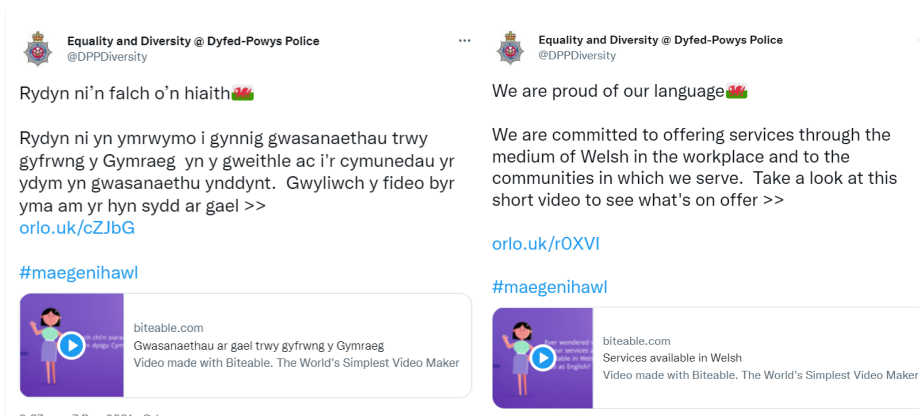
Equality and Diversity @ Dyfed-Powys Police
@DPPDiversity

Rydyn ni'n falch o'n hiaith🏴󠁧󠁢󠁷󠁬󠁳󠁿

Rydyn ni yn ymrwymo i gynnig gwasanaethau trwy gyfrwng y Gymraeg yn y gweithle ac i'r cymunedau yr ydym yn gwasanaethu ynddynt. Gwyliwch y fideo byr yma am yr hyn sydd ar gael >>
orlo.uk/cZJbG

#maegenihawl

biteable.com
Gwasanaethau ar gael trwy gyfrwng y Gymraeg
Video made with Biteable. The World's Simplest Video Maker

Equality and Diversity @ Dyfed-Powys Police
@DPPDiversity

We are proud of our language🏴󠁧󠁢󠁷󠁬󠁳󠁿

We are committed to offering services through the medium of Welsh in the workplace and to the communities in which we serve. Take a look at this short video to see what's on offer >>

orlo.uk/r0XVI

#maegenihawl

Ever wondered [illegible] our services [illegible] able in Welsh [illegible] as English?
biteable.com
Services available in Welsh
Video made with Biteable. The World's Simplest Video Maker